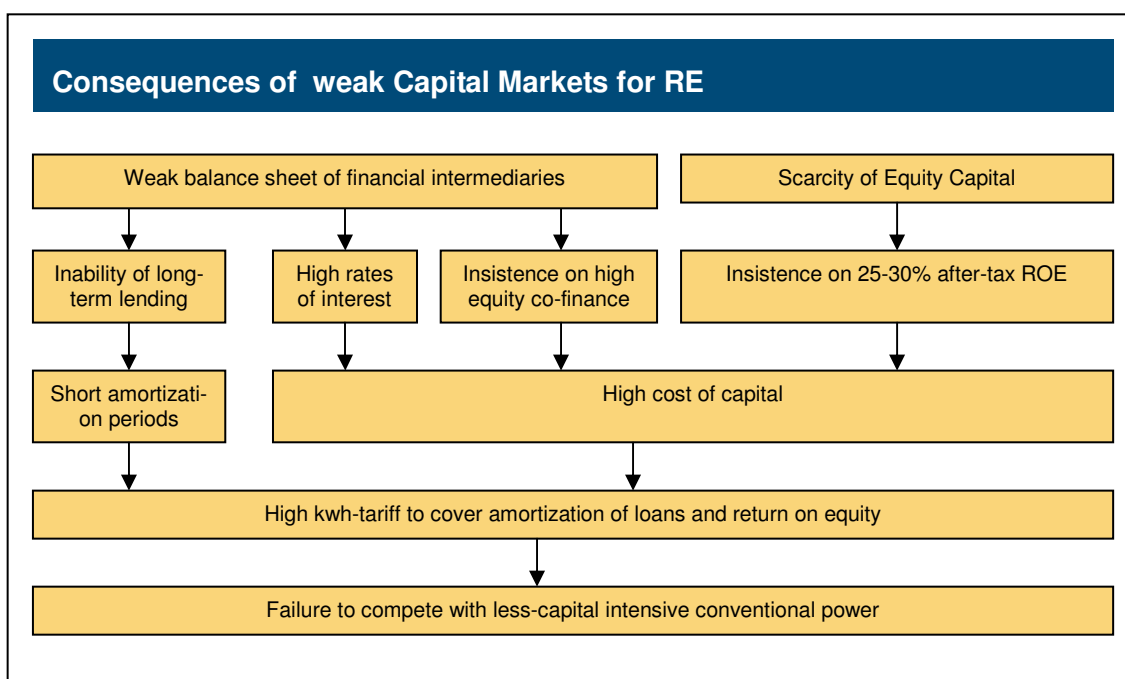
Consequences of weak Capital Markets for RE

Weak balance sheet of financial intermediaries

Scarcity of Equity Capital

Inability of long-term lending

High rates of interest

Insistence on high equity co-finance

Insistence on 25-30% after-tax ROE

Short amortization periods

High cost of capital

High kwh-tariff to cover amortization of loans and return on equity

Failure to compete with less-capital intensive conventional power